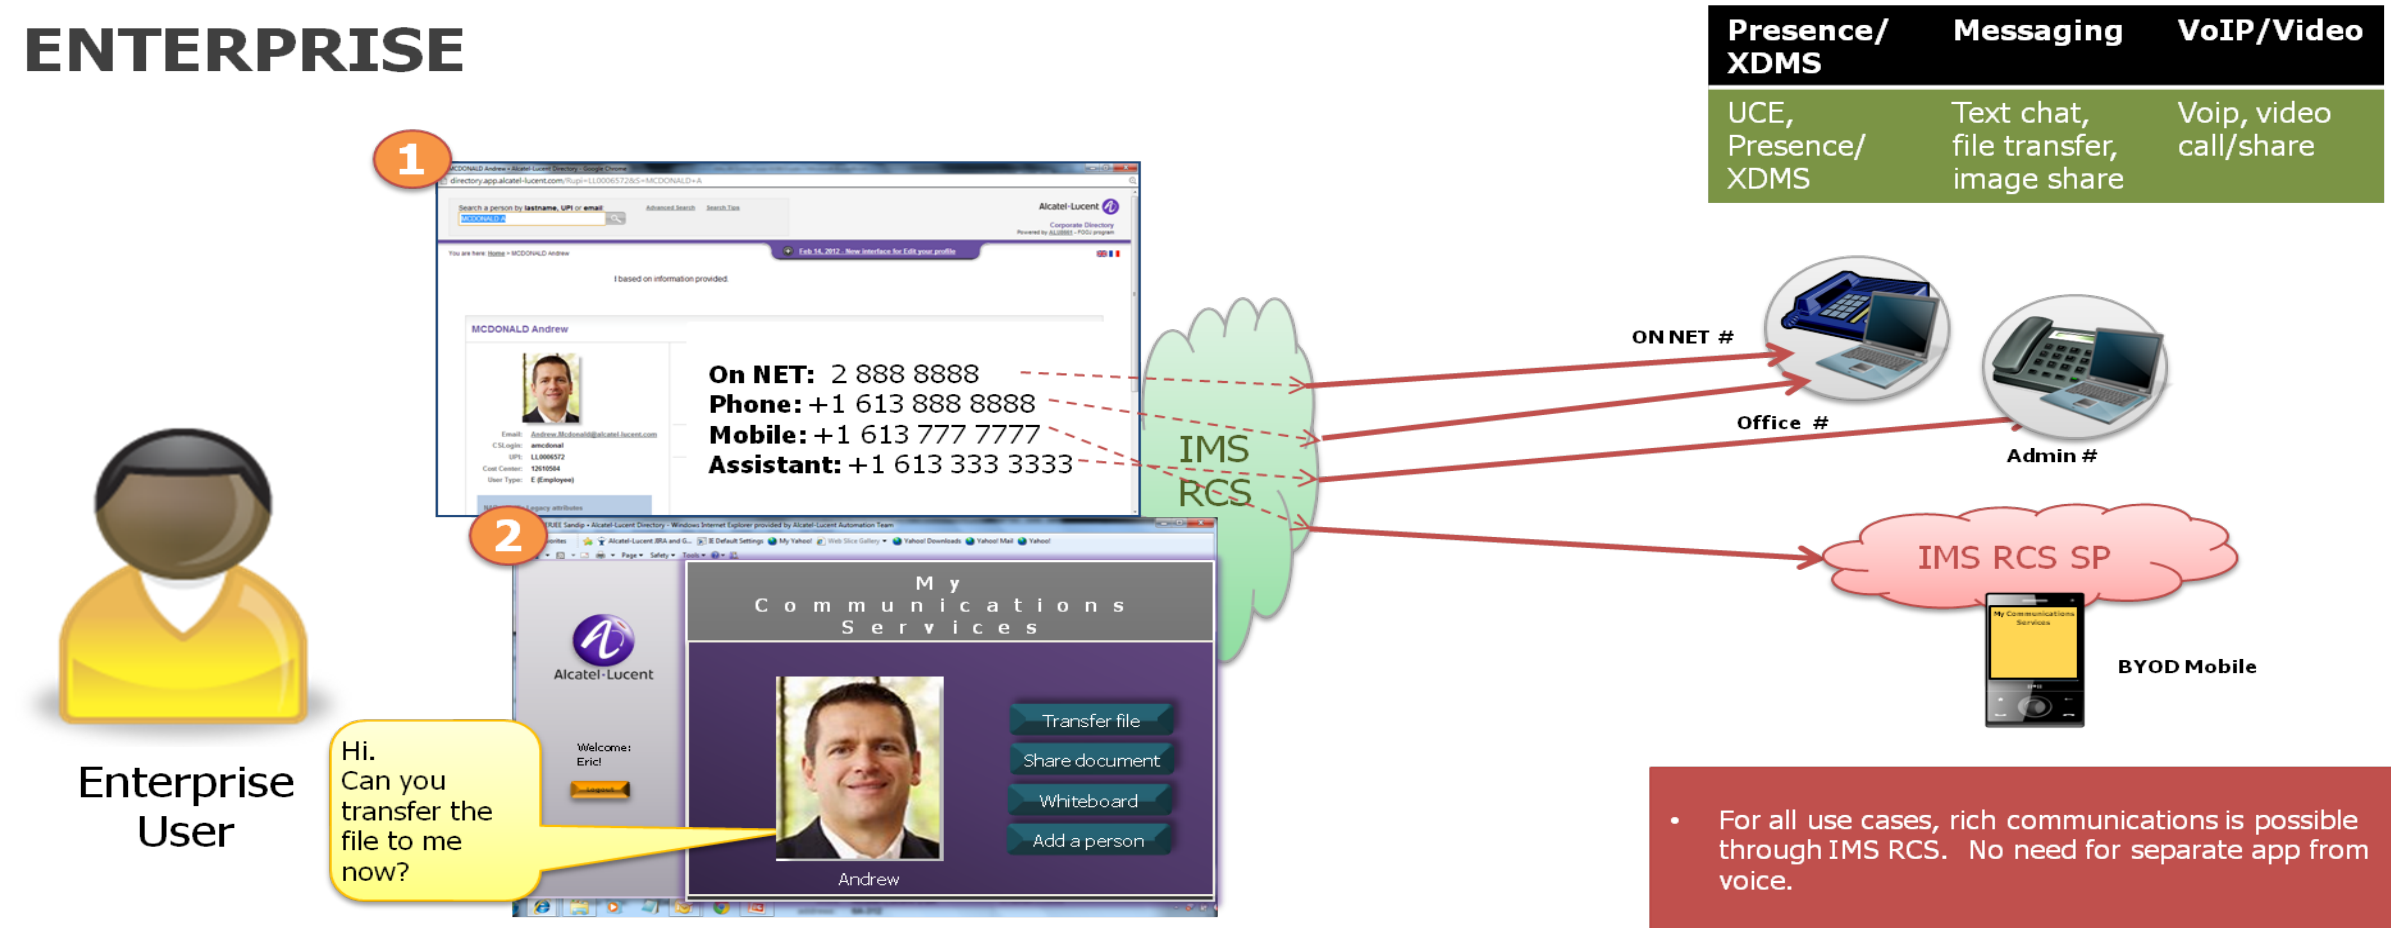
ENTERPRISE

| Presence/ XDMS | Messaging | VoIP/Video |
|---|---|---|
| UCE, Presence/ XDMS | Text chat, file transfer, image share | Voip, video call/share |

1

Search a person by lastname, UPI or email

MCDONALD A

Alcatel-Lucent

Corporate Directory

Feb 14, 2012 - New interface for Edit your profile

based on information provided.

MCDONALD Andrew

On NET: 2 888 8888
Phone: +1 613 888 8888
Mobile: +1 613 777 7777
Assistant: +1 613 333 3333

2

Alcatel-Lucent

Welcome: Eric!

My Communications Services

Transfer file
Share document
Whiteboard
Add a person

Andrew

IMS RCS

ON NET #

Office #

Admin #

IMS RCS SP

BYOD Mobile

Enterprise User

Hi. Can you transfer the file to me now?

• For all use cases, rich communications is possible through IMS RCS. No need for separate app from voice.